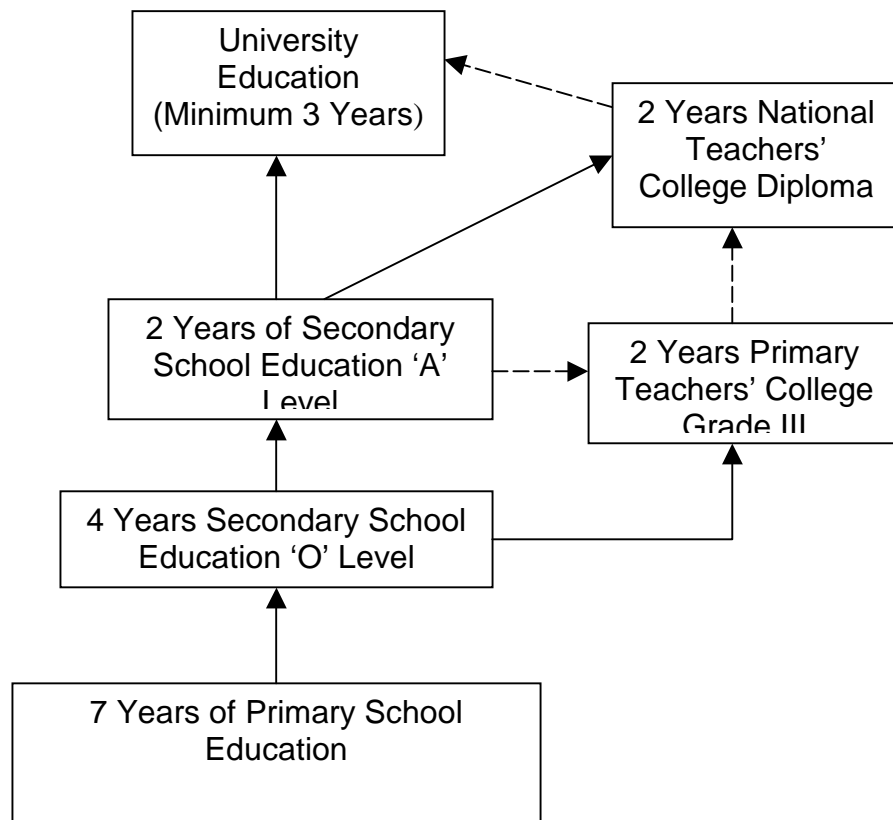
University Education (Minimum 3 Years)

2 Years National Teachers' College Diploma

2 Years of Secondary School Education 'A' Level

2 Years Primary Teachers' College Grade III

4 Years Secondary School Education 'O' Level

7 Years of Primary School Education